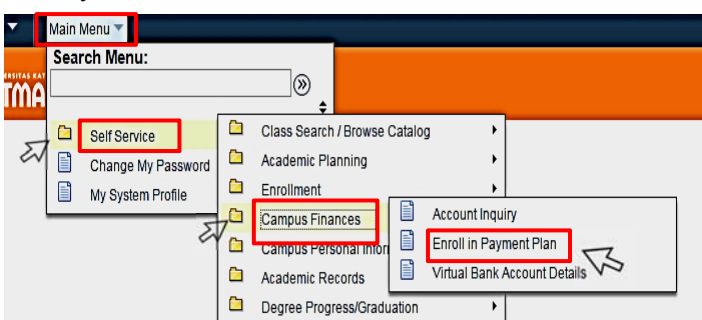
Main Menu
Search Menu:
RSITAS KAT
TMA
Self Service
Change My Password
My System Profile
Class Search / Browse Catalog
Academic Planning
Enrollment
Campus Finances
Campus Personal Infor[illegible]
Academic Records
Degree Progress/Graduation
Account Inquiry
Enroll in Payment Plan
Virtual Bank Account Details